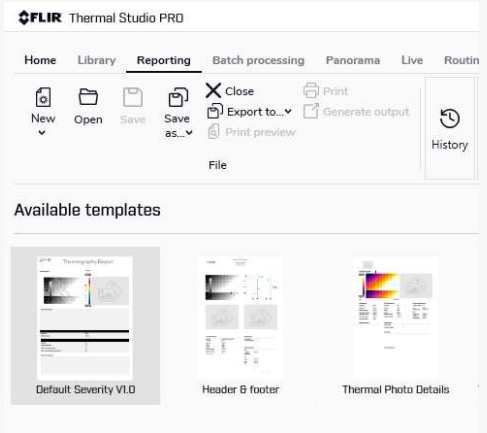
FLIR Thermal Studio PRO

Home Library Reporting Batch processing Panorama Live Routin

New Open Save Save as... Close Export to... Print preview Print Generate output History

File

Available templates

Thermography Report

Default Severity V1.0

Header & footer

Thermal Photo Details